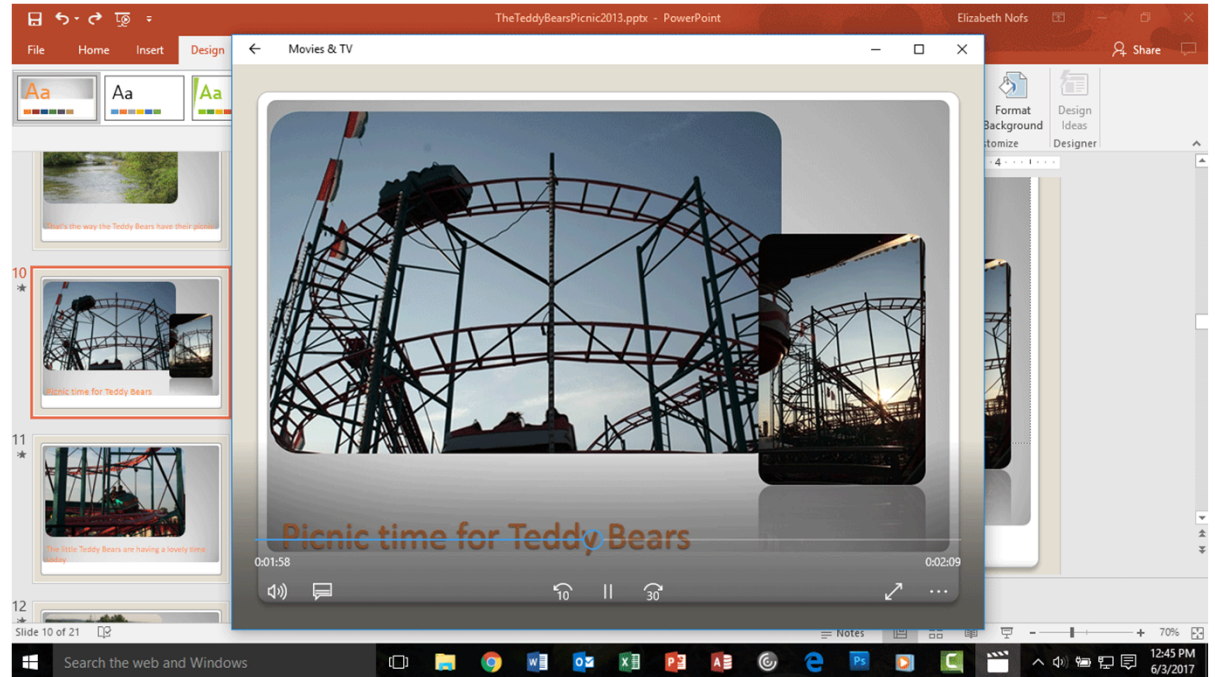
TheTeddyBearsPicnic2013.pptx - PowerPoint
Elizabeth Nofs
File Home Insert Design
Share
Aa Aa Aa
Movies & TV
Format Background
Design Ideas
stomize Designer
4
That's the way the Teddy Bears have their picnic
10
Picnic time for Teddy Bears
11
The little Teddy Bears are having a lovely time today
12
Picnic time for Teddy Bears
0:01:58
0:02:09
10
30
Slide 10 of 21
Notes
70%
Search the web and Windows
12:45 PM
6/3/2017